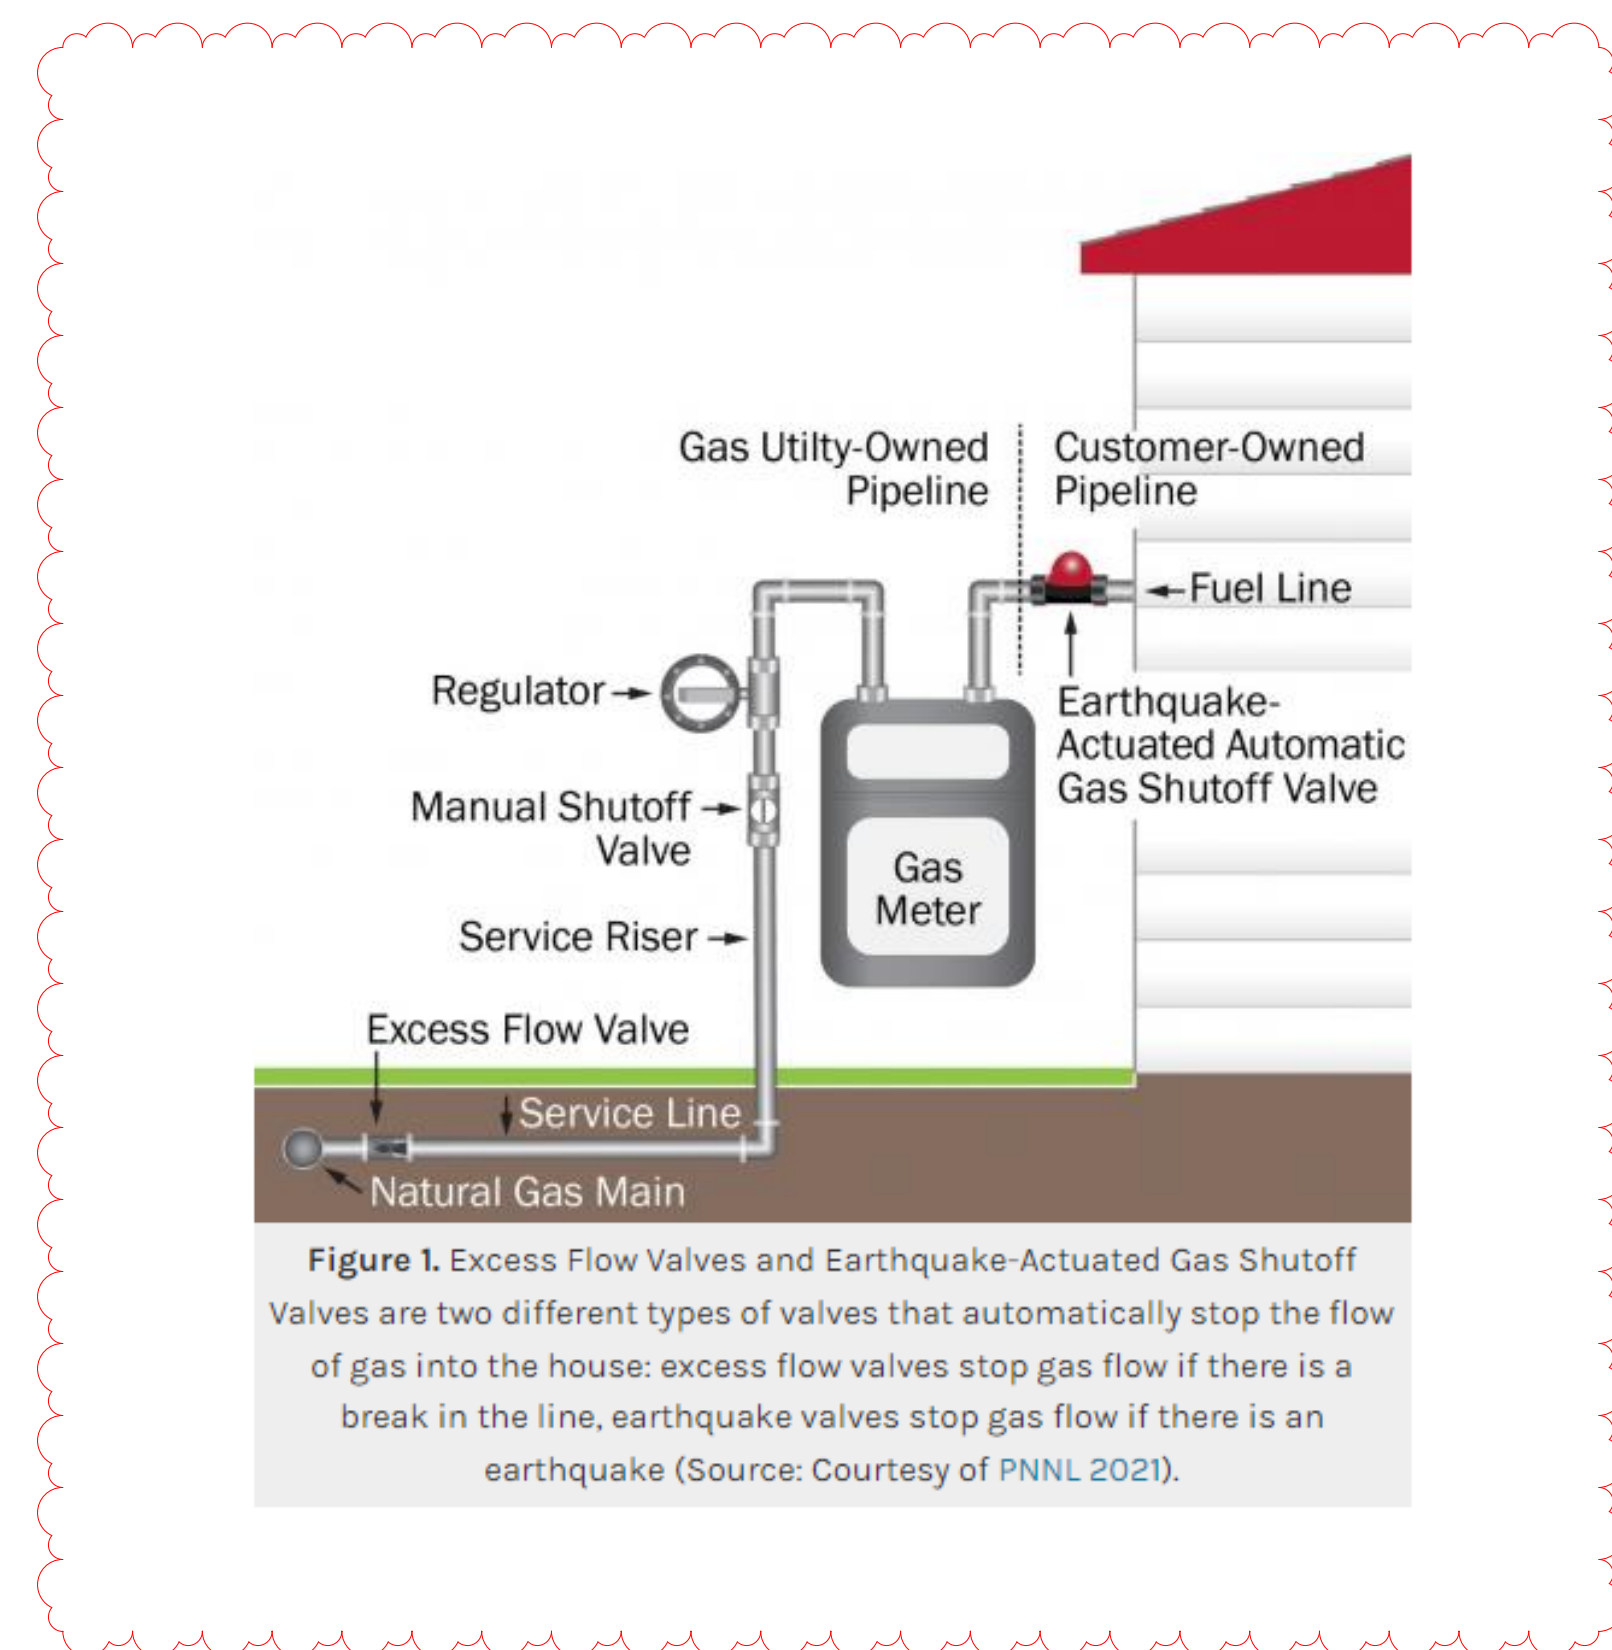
Gas Utilty-Owned Pipeline

Customer-Owned Pipeline

Fuel Line

Regulator

Earthquake-Actuated Automatic Gas Shutoff Valve

Manual Shutoff Valve

Gas Meter

Service Riser

Excess Flow Valve

Service Line

Natural Gas Main

**Figure 1.** Excess Flow Valves and Earthquake-Actuated Gas Shutoff Valves are two different types of valves that automatically stop the flow of gas into the house: excess flow valves stop gas flow if there is a break in the line, earthquake valves stop gas flow if there is an earthquake (Source: Courtesy of PNNL 2021).